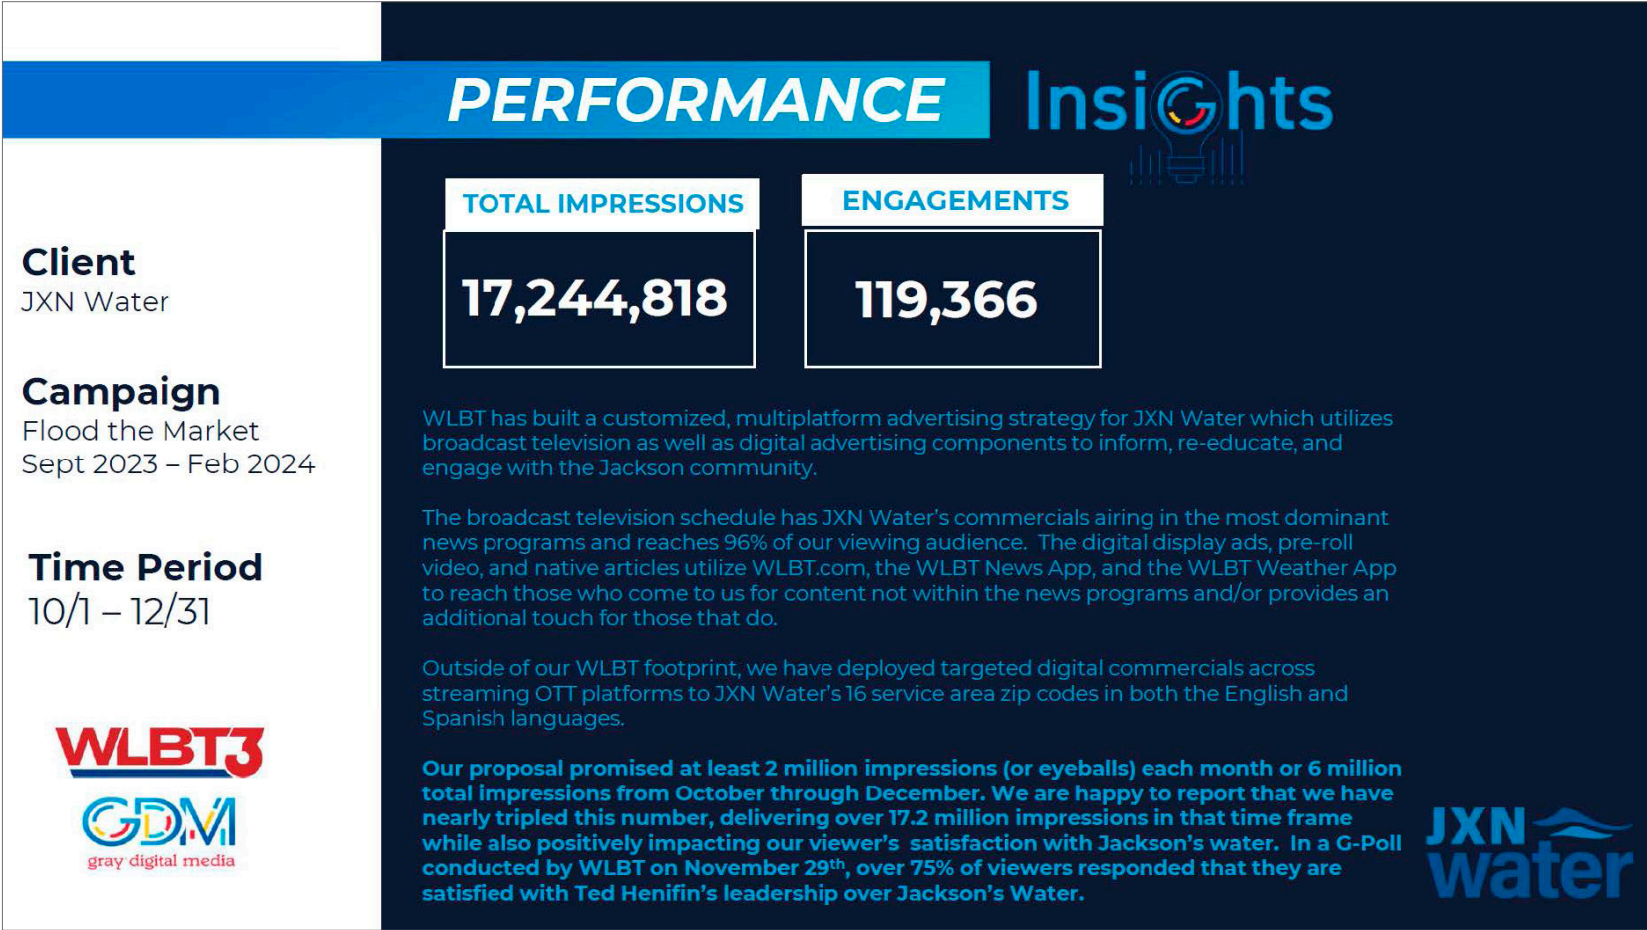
PERFORMANCE Insights

Client
JXN Water

Campaign
Flood the Market
Sept 2023 – Feb 2024

Time Period
10/1 – 12/31

WLBT3
GDM
gray digital media

TOTAL IMPRESSIONS
17,244,818

ENGAGEMENTS
119,366

WLBT has built a customized, multiplatform advertising strategy for JXN Water which utilizes broadcast television as well as digital advertising components to inform, re-educate, and engage with the Jackson community.

The broadcast television schedule has JXN Water's commercials airing in the most dominant news programs and reaches 96% of our viewing audience. The digital display ads, pre-roll video, and native articles utilize WLBT.com, the WLBT News App, and the WLBT Weather App to reach those who come to us for content not within the news programs and/or provides an additional touch for those that do.

Outside of our WLBT footprint, we have deployed targeted digital commercials across streaming OTT platforms to JXN Water's 16 service area zip codes in both the English and Spanish languages.

Our proposal promised at least 2 million impressions (or eyeballs) each month or 6 million total impressions from October through December. We are happy to report that we have nearly tripled this number, delivering over 17.2 million impressions in that time frame while also positively impacting our viewer's satisfaction with Jackson's water. In a G-Poll conducted by WLBT on November 29$^{th}$, over 75% of viewers responded that they are satisfied with Ted Henifin's leadership over Jackson's Water.

JXN water